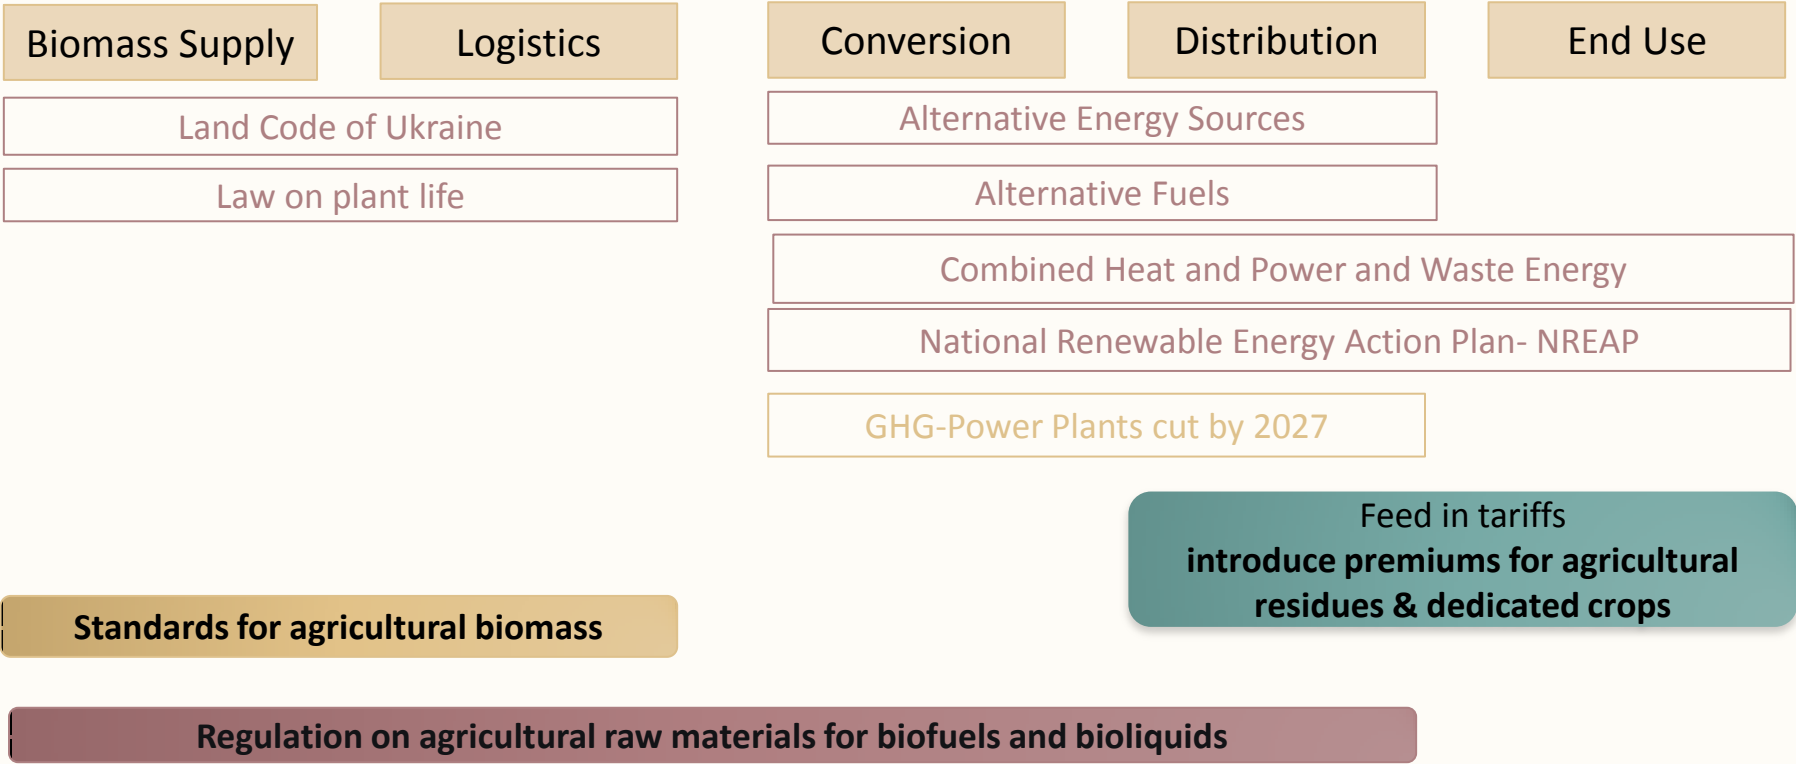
Biomass Supply

Logistics

Conversion

Distribution

End Use

Land Code of Ukraine

Law on plant life

Alternative Energy Sources

Alternative Fuels

Combined Heat and Power and Waste Energy

National Renewable Energy Action Plan- NREAP

GHG-Power Plants cut by 2027

Feed in tariffs
**introduce premiums for agricultural residues & dedicated crops**

**Standards for agricultural biomass**

**Regulation on agricultural raw materials for biofuels and bioliquids**